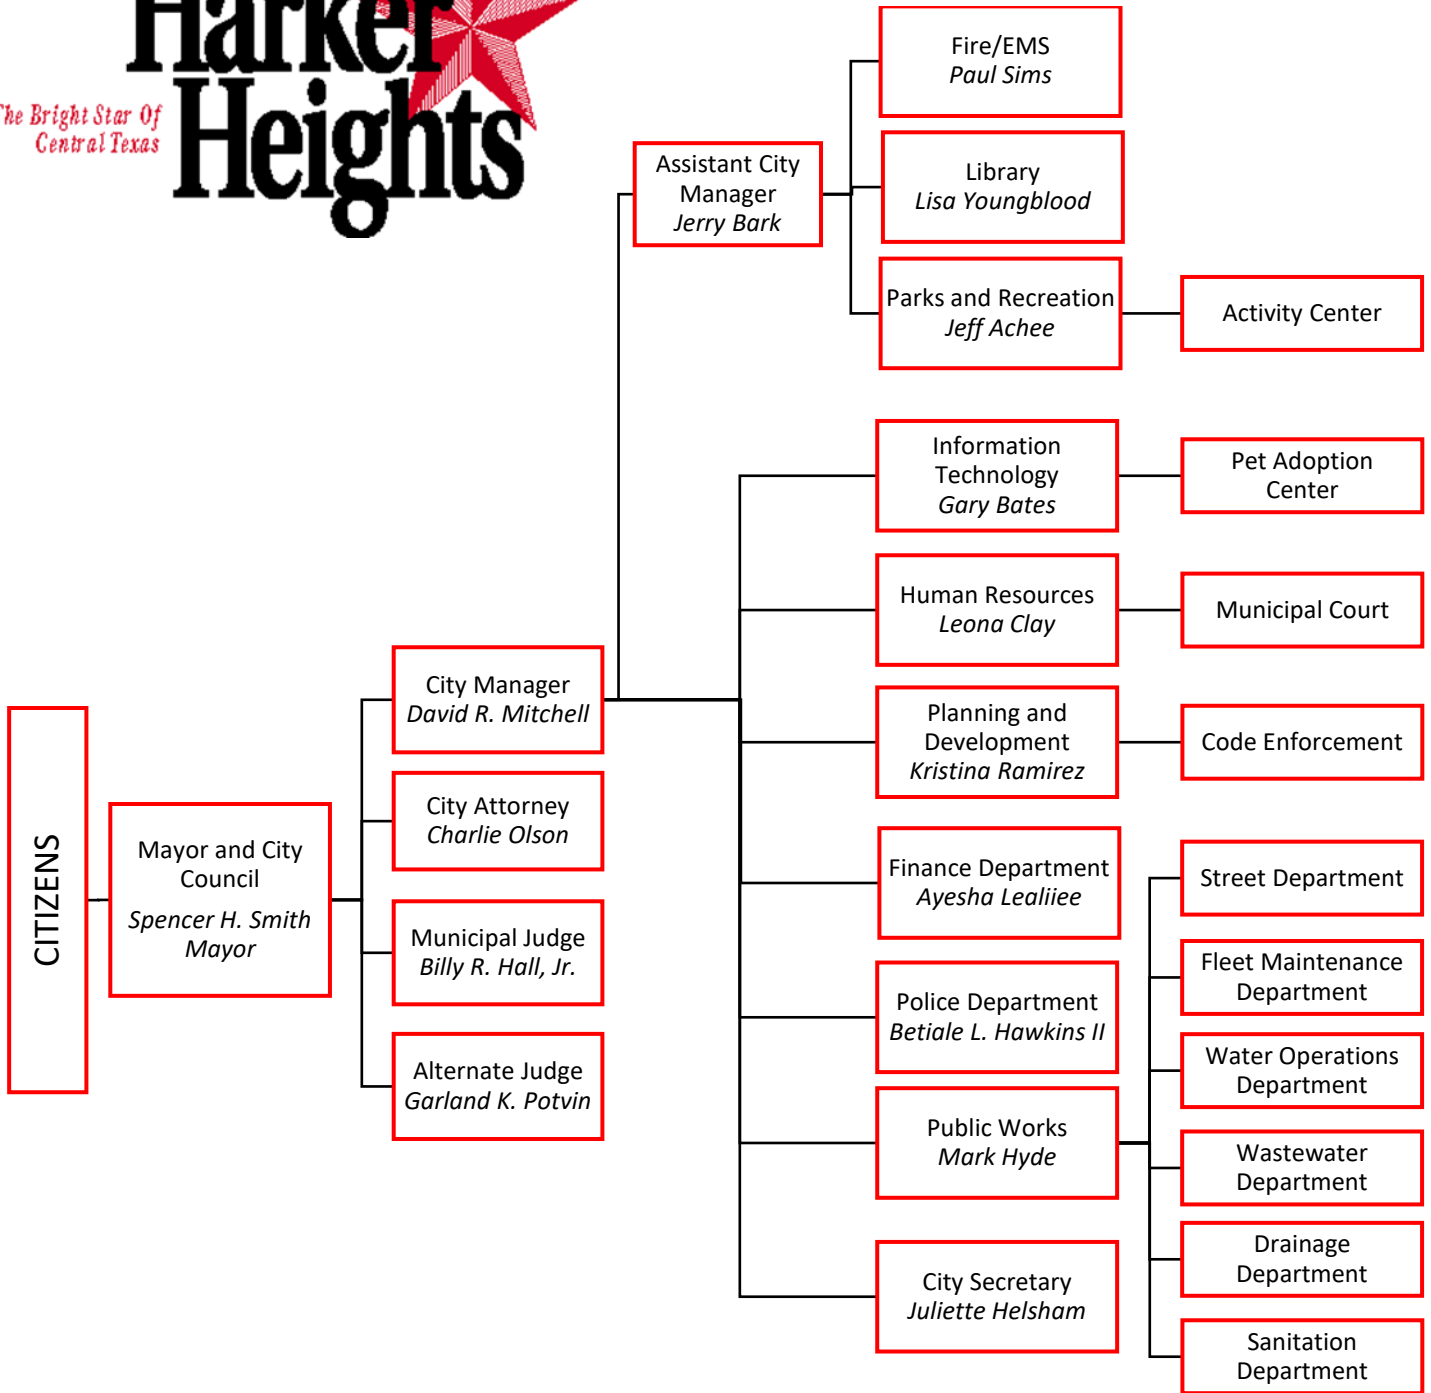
Harker Heights

he Bright Star Of Central Texas

Fire/EMS
Paul Sims

Assistant City Manager
Jerry Bark

Library
Lisa Youngblood

Parks and Recreation
Jeff Achee

Activity Center

Information Technology
Gary Bates

Pet Adoption Center

Human Resources
Leona Clay

Municipal Court

City Manager
David R. Mitchell

Planning and Development
Kristina Ramirez

Code Enforcement

CITIZENS

Mayor and City Council
Spencer H. Smith
Mayor

City Attorney
Charlie Olson

Finance Department
Ayesha Lealiiee

Street Department

Municipal Judge
Billy R. Hall, Jr.

Fleet Maintenance Department

Police Department
Betiale L. Hawkins II

Water Operations Department

Alternate Judge
Garland K. Potvin

Public Works
Mark Hyde

Wastewater Department

Drainage Department

City Secretary
Juliette Helsham

Sanitation Department